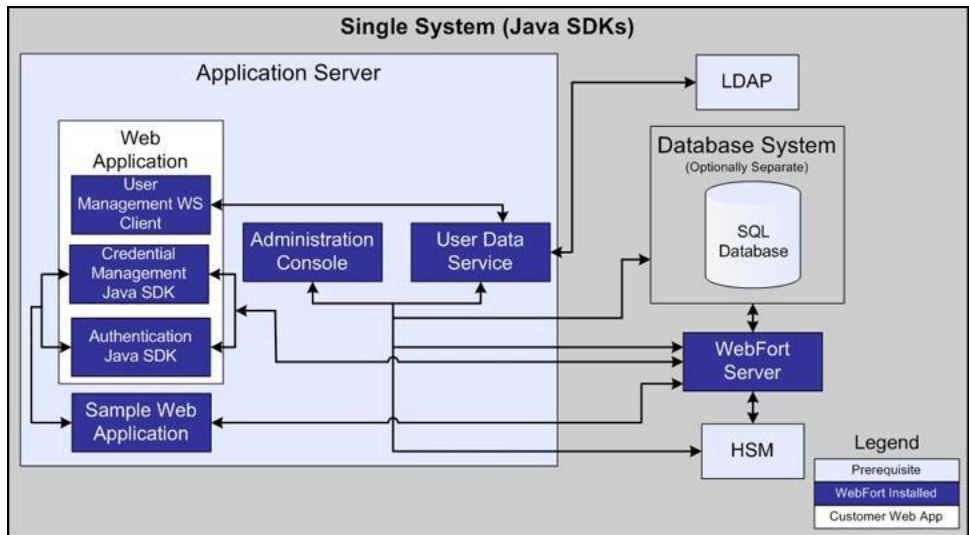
Single System (Java SDKs)

Application Server

Web Application

User Management WS Client

Credential Management Java SDK

Authentication Java SDK

Administration Console

User Data Service

Sample Web Application

LDAP

Database System
(Optionally Separate)

SQL Database

WebFort Server

HSM

Legend

Prerequisite

WebFort Installed

Customer Web App